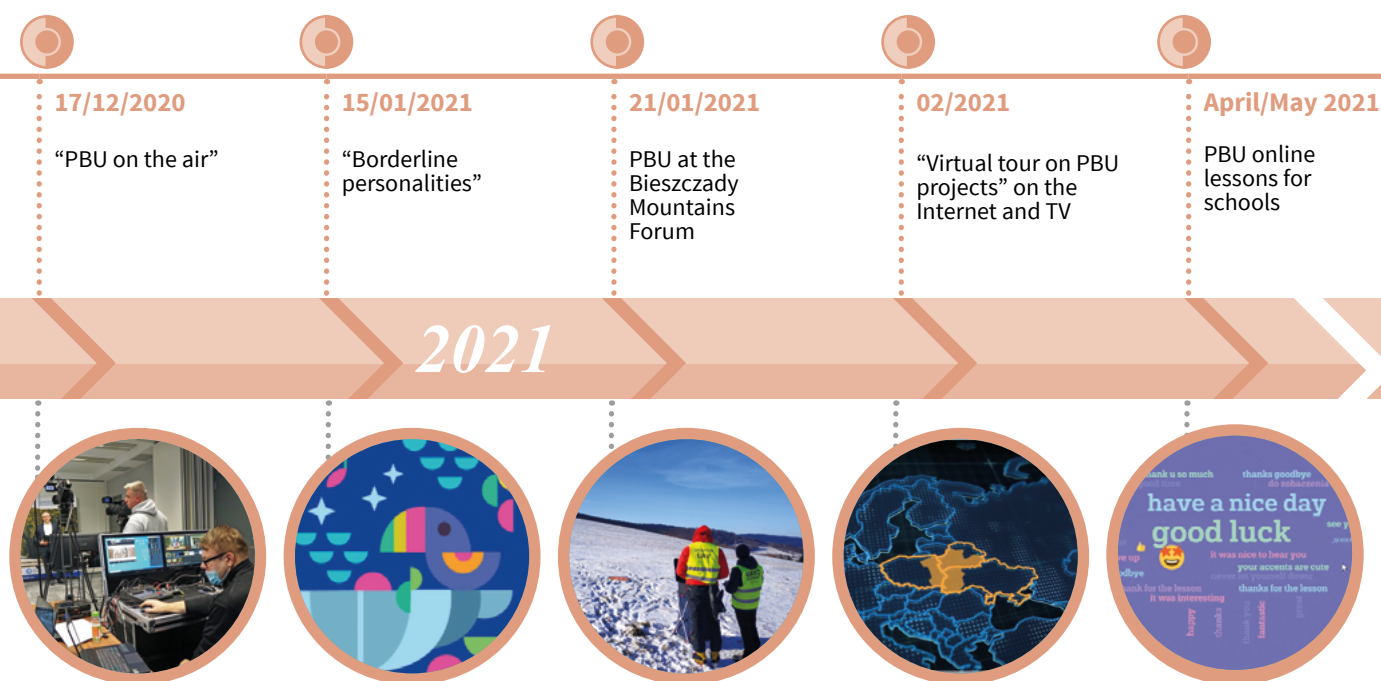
17/12/2020

“PBU on the air”

15/01/2021

“Borderline personalities”

21/01/2021

PBU at the Bieszczady Mountains Forum

02/2021

“Virtual tour on PBU projects” on the Internet and TV

April/May 2021

PBU online lessons for schools

2021

thank u so much
thanks goodbye
do zobaczenia
have a nice day
good luck
see y
it was nice to hear you
your accents are cute
never let yourself down
odbye
thank for the lesson
thanks for the lesson
it was interesting
happy
thanks
thank you
fantastic
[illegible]